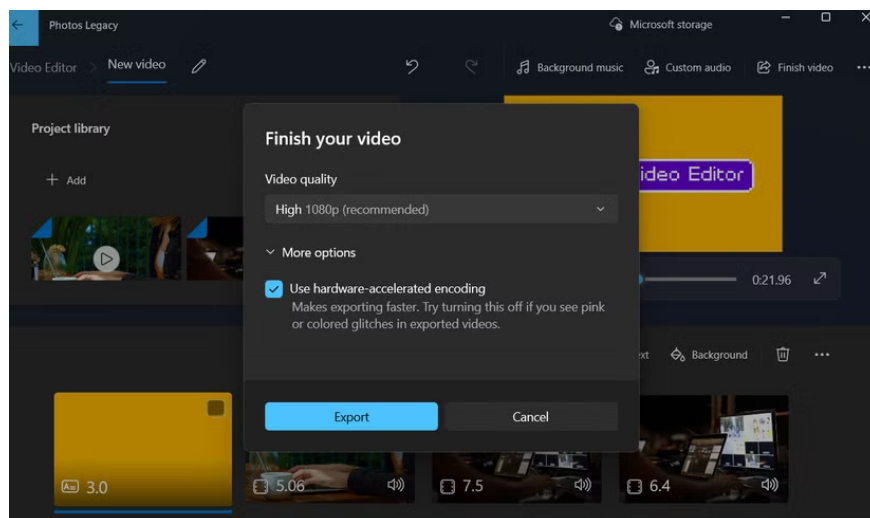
Photos Legacy

Microsoft storage

Video Editor > New video

Background music

Custom audio

Finish video

...

Project library

+ Add

ideo Editor

0:21.96

Finish your video

Video quality

High 1080p (recommended)

More options

Use hardware-accelerated encoding

Makes exporting faster. Try turning this off if you see pink or colored glitches in exported videos.

Export

Cancel

xt

Background

...

3.0

5.06

7.5

6.4